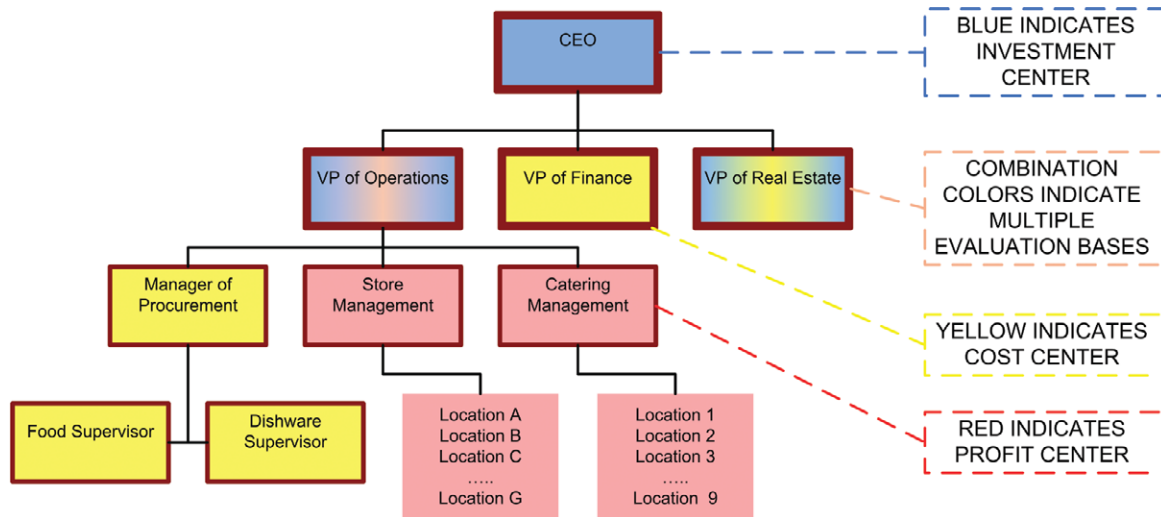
CEO

BLUE INDICATES INVESTMENT CENTER

VP of Operations

VP of Finance

VP of Real Estate

COMBINATION COLORS INDICATE MULTIPLE EVALUATION BASES

Manager of Procurement

Store Management

Catering Management

YELLOW INDICATES COST CENTER

Food Supervisor

Dishware Supervisor

Location A
Location B
Location C
.....
Location G

Location 1
Location 2
Location 3
.....
Location 9

RED INDICATES PROFIT CENTER